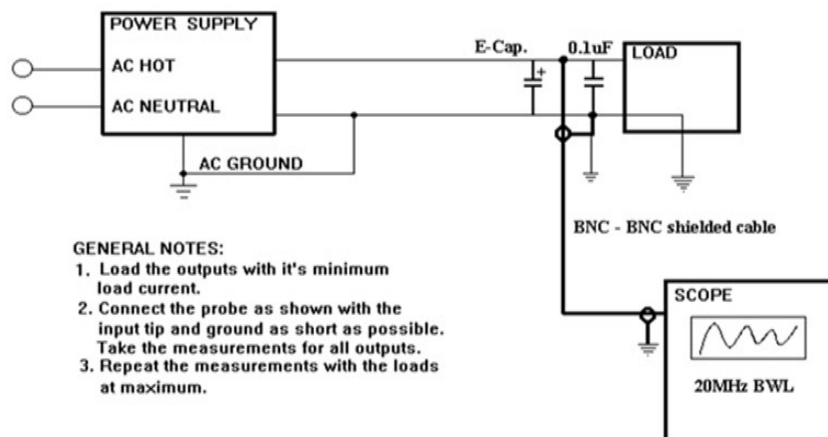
POWER SUPPLY
AC HOT
AC NEUTRAL
AC GROUND
E-Cap.
+
0.1uF
LOAD
BNC - BNC shielded cable
SCOPE
20MHz BWL

GENERAL NOTES:
1. Load the outputs with it's minimum load current.
2. Connect the probe as shown with the input tip and ground as short as possible. Take the measurements for all outputs.
3. Repeat the measurements with the loads at maximum.